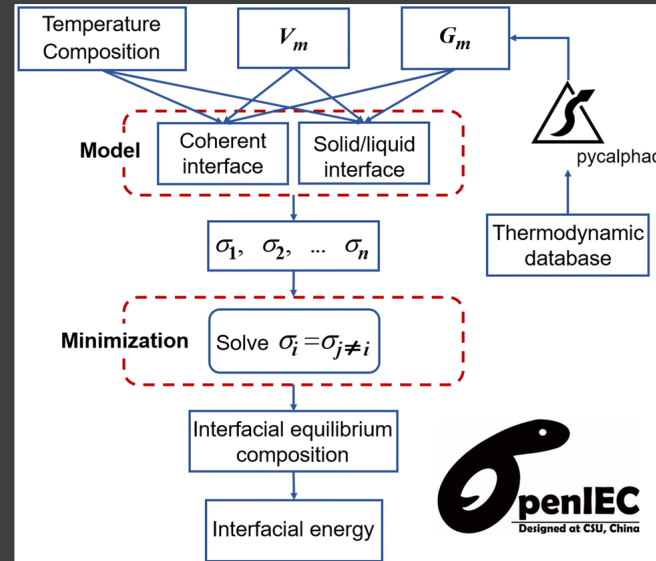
Temperature Composition

$V_m$

$G_m$

Model

Coherent interface

Solid/liquid interface

pycalphac

Thermodynamic database

$\sigma_1, \sigma_2, ... \sigma_n$

Minimization

Solve $\sigma_i = \sigma_{j \neq i}$

Interfacial equilibrium composition

Interfacial energy

penIEC
Designed at CSU, China